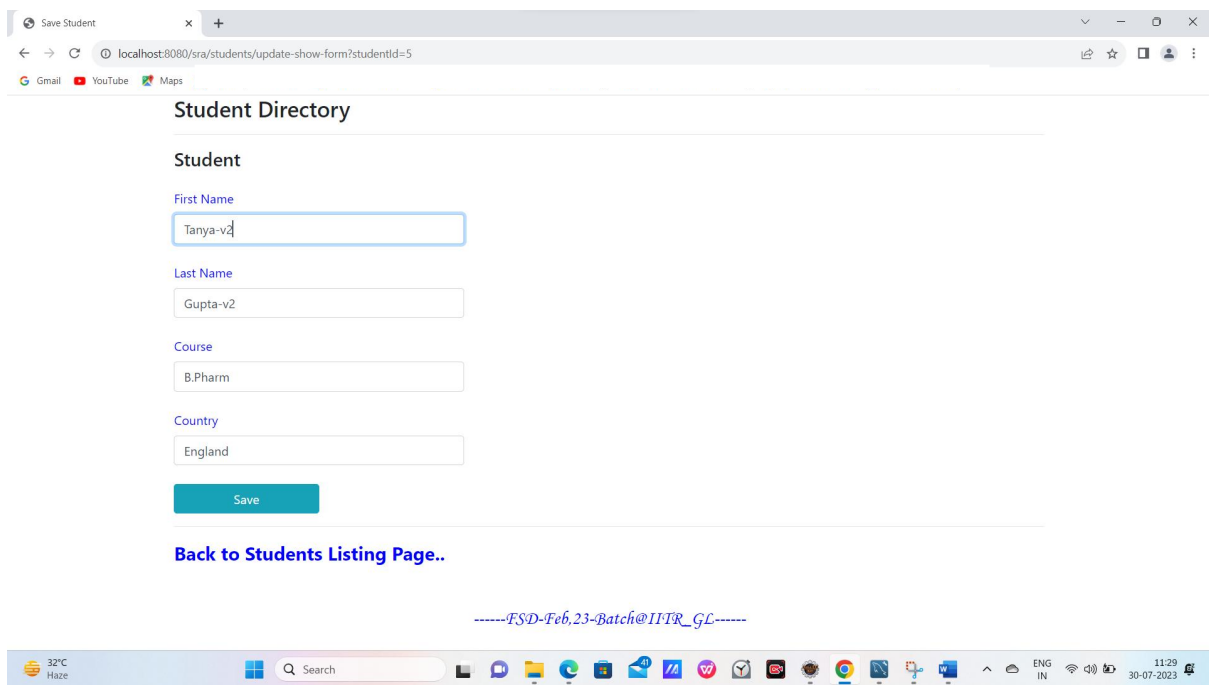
Save Student

localhost:8080/sra/students/update-show-form?studentId=5

Gmail YouTube Maps

Student Directory

Student

First Name

Tanya-v2

Last Name

Gupta-v2

Course

B.Pharm

Country

England

Save

Back to Students Listing Page..

------FSD-Feb,23-Batch@IITR_GL------

32°C
Haze

Search

41

ENG
IN

11:29
30-07-2023